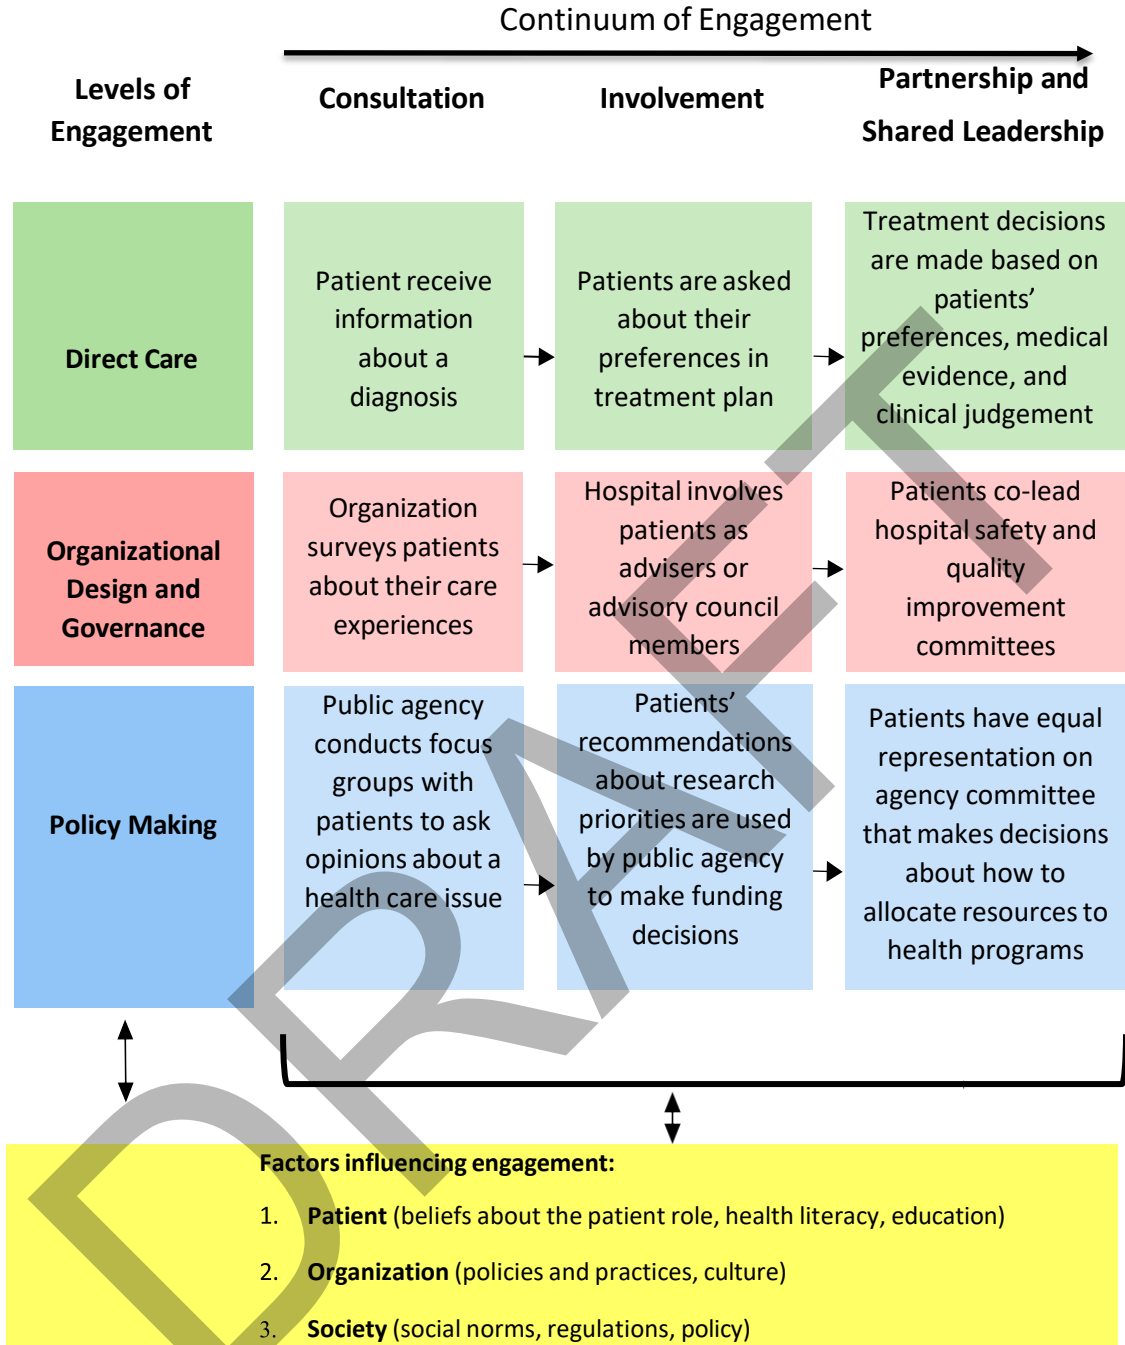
Continuum of Engagement

| Levels of Engagement | Consultation | Involvement | Partnership and Shared Leadership |
|---|---|---|---|
| Direct Care | Patient receive information about a diagnosis | Patients are asked about their preferences in treatment plan | Treatment decisions are made based on patients' preferences, medical evidence, and clinical judgement |
| Organizational Design and Governance | Organization surveys patients about their care experiences | Hospital involves patients as advisers or advisory council members | Patients co-lead hospital safety and quality improvement committees |
| Policy Making | Public agency conducts focus groups with patients to ask opinions about a health care issue | Patients' recommendations about research priorities are used by public agency to make funding decisions | Patients have equal representation on agency committee that makes decisions about how to allocate resources to health programs |

Factors influencing engagement:

1. Patient (beliefs about the patient role, health literacy, education)

2. Organization (policies and practices, culture)

3. Society (social norms, regulations, policy)

DRAFT